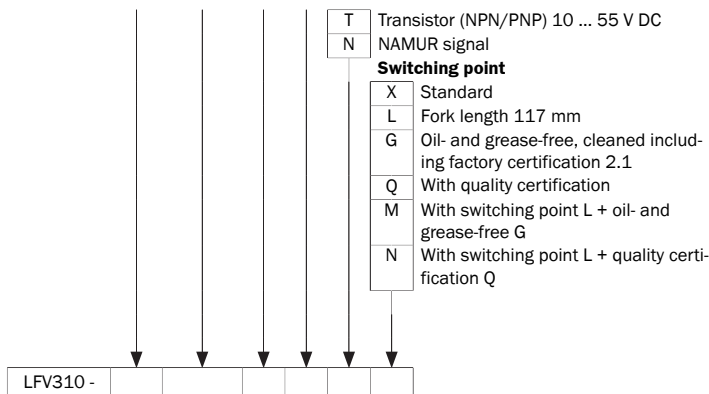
T Transistor (NPN/PNP) 10 … 55 V DC
N NAMUR signal

Switching point

X Standard
L Fork length 117 mm
G Oil- and grease-free, cleaned including factory certification 2.1
Q With quality certification
M With switching point L + oil- and grease-free G
N With switching point L + quality certification Q

LFV310 -